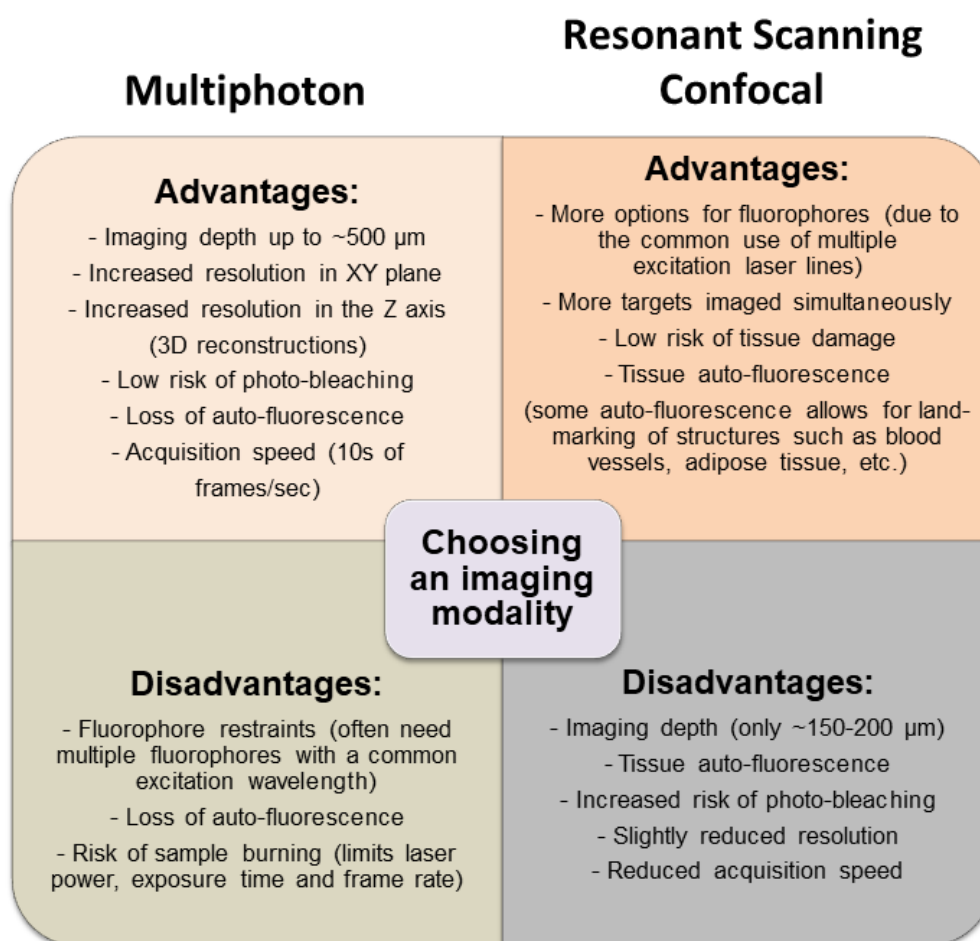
Multiphoton

Resonant Scanning Confocal

Advantages:

- Imaging depth up to ~500 μm
- Increased resolution in XY plane
- Increased resolution in the Z axis (3D reconstructions)
- Low risk of photo-bleaching
- Loss of auto-fluorescence
- Acquisition speed (10s of frames/sec)

Advantages:

- More options for fluorophores (due to the common use of multiple excitation laser lines)
- More targets imaged simultaneously
- Low risk of tissue damage
- Tissue auto-fluorescence
(some auto-fluorescence allows for landmarking of structures such as blood vessels, adipose tissue, etc.)

Choosing an imaging modality

Disadvantages:

- Fluorophore restraints (often need multiple fluorophores with a common excitation wavelength)
- Loss of auto-fluorescence
- Risk of sample burning (limits laser power, exposure time and frame rate)

Disadvantages:

- Imaging depth (only ~150-200 μm)
- Tissue auto-fluorescence
- Increased risk of photo-bleaching
- Slightly reduced resolution
- Reduced acquisition speed